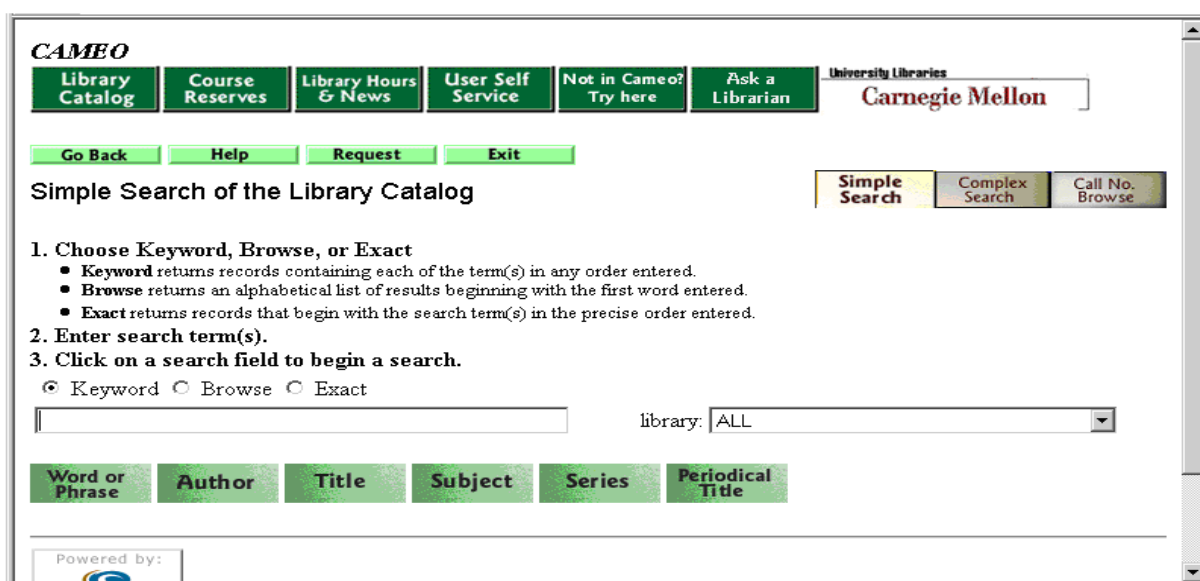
CAMEO

Library Catalog | Course Reserves | Library Hours & News | User Self Service | Not in Cameo? Try here | Ask a Librarian | University Libraries Carnegie Mellon

Go Back | Help | Request | Exit

Simple Search of the Library Catalog

Simple Search | Complex Search | Call No. Browse

1. Choose Keyword, Browse, or Exact
- **Keyword** returns records containing each of the term(s) in any order entered.
- **Browse** returns an alphabetical list of results beginning with the first word entered.
- **Exact** returns records that begin with the search term(s) in the precise order entered.

2. Enter search term(s).
3. Click on a search field to begin a search.

Keyword Browse Exact

library: ALL

Word or Phrase | Author | Title | Subject | Series | Periodical Title

Powered by: